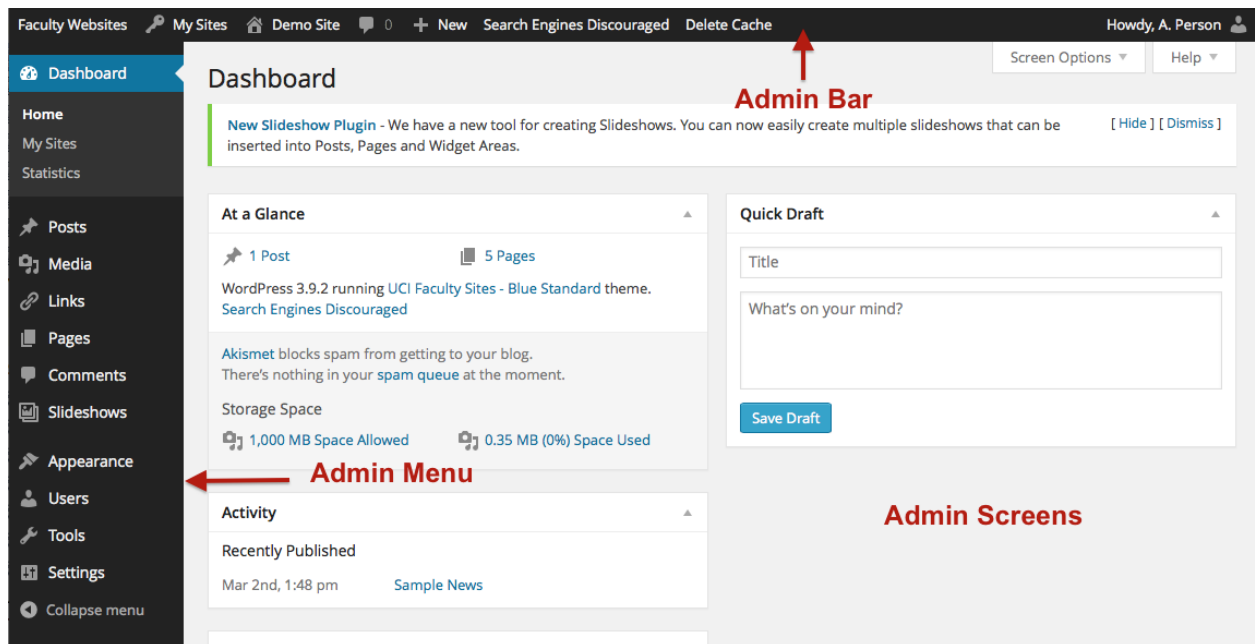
Faculty Websites My Sites Demo Site 0 New Search Engines Discouraged Delete Cache Howdy, A. Person

Screen Options ▼ Help ▼

Dashboard
Home
My Sites
Statistics
Posts
Media
Links
Pages
Comments
Slideshows
Appearance
Users
Tools
Settings
Collapse menu

Dashboard

Admin Bar

New Slideshow Plugin - We have a new tool for creating Slideshows. You can now easily create multiple slideshows that can be inserted into Posts, Pages and Widget Areas.
[ Hide ] [ Dismiss ]

At a Glance
1 Post 5 Pages
WordPress 3.9.2 running UCI Faculty Sites - Blue Standard theme.
Search Engines Discouraged
Akismet blocks spam from getting to your blog.
There's nothing in your spam queue at the moment.
Storage Space
1,000 MB Space Allowed 0.35 MB (0%) Space Used

Admin Menu

Activity
Recently Published
Mar 2nd, 1:48 pm Sample News

Quick Draft
Title
What's on your mind?
Save Draft

Admin Screens